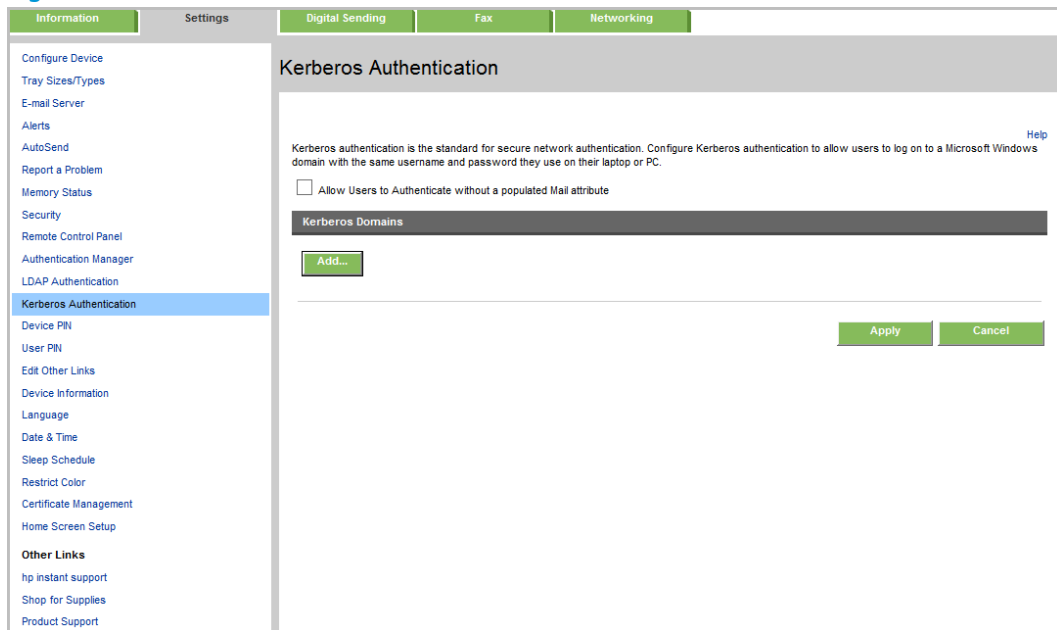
Information | Settings | Digital Sending | Fax | Networking

Configure Device
Tray Sizes/Types
E-mail Server
Alerts
AutoSend
Report a Problem
Memory Status
Security
Remote Control Panel
Authentication Manager
LDAP Authentication
Kerberos Authentication
Device PIN
User PIN
Edit Other Links
Device Information
Language
Date & Time
Sleep Schedule
Restrict Color
Certificate Management
Home Screen Setup

Other Links
hp instant support
Shop for Supplies
Product Support

Kerberos Authentication

Help

Kerberos authentication is the standard for secure network authentication. Configure Kerberos authentication to allow users to log on to a Microsoft Windows domain with the same username and password they use on their laptop or PC.

Allow Users to Authenticate without a populated Mail attribute

Kerberos Domains

Add...

Apply | Cancel